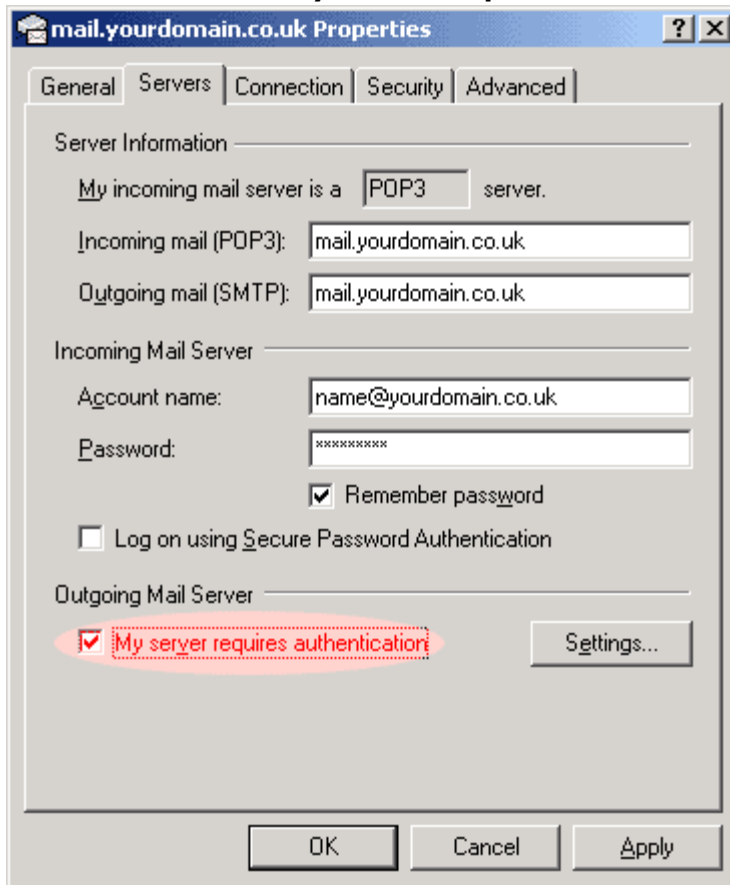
mail.yourdomain.co.uk Properties

? X

General | Servers | Connection | Security | Advanced

Server Information

My incoming mail server is a POP3 server.

Incoming mail (POP3): mail.yourdomain.co.uk

Outgoing mail (SMTP): mail.yourdomain.co.uk

Incoming Mail Server

Account name: name@yourdomain.co.uk

Password: *********

Remember password

Log on using Secure Password Authentication

Outgoing Mail Server

My server requires authentication

Settings...

OK | Cancel | Apply